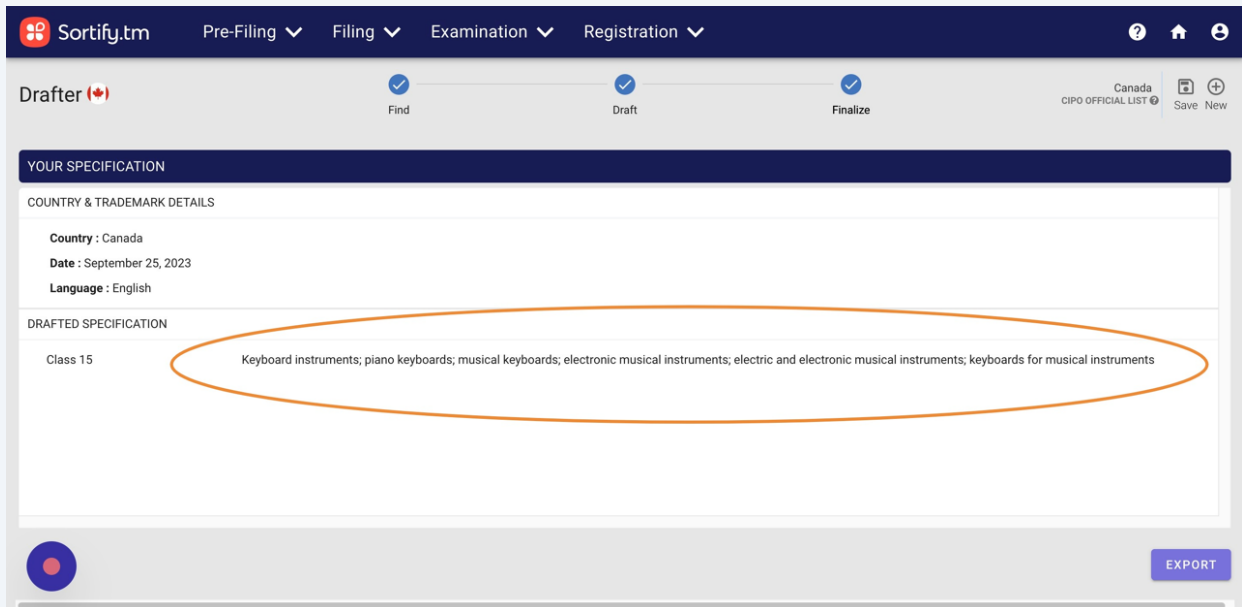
Sortify.tm Pre-Filing Filing Examination Registration

Drafter

Find Draft Finalize

Canada
CIPO OFFICIAL LIST

Save New

YOUR SPECIFICATION

COUNTRY & TRADEMARK DETAILS

Country : Canada
Date : September 25, 2023
Language : English

DRAFTED SPECIFICATION

Class 15 Keyboard instruments; piano keyboards; musical keyboards; electronic musical instruments; electric and electronic musical instruments; keyboards for musical instruments

EXPORT